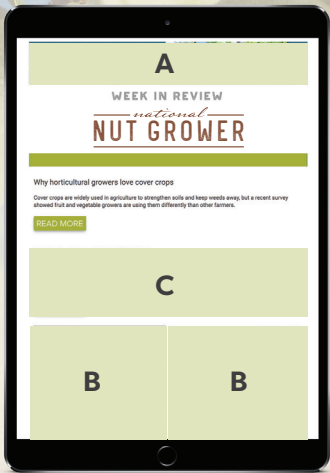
A

WEEK IN REVIEW

national

NUT GROWER

Why horticultural growers love cover crops

Cover crops are widely used in agriculture to strengthen soils and keep weeds away, but a recent survey showed fruit and vegetable growers are using them differently than other farmers.

READ MORE

C

B

B